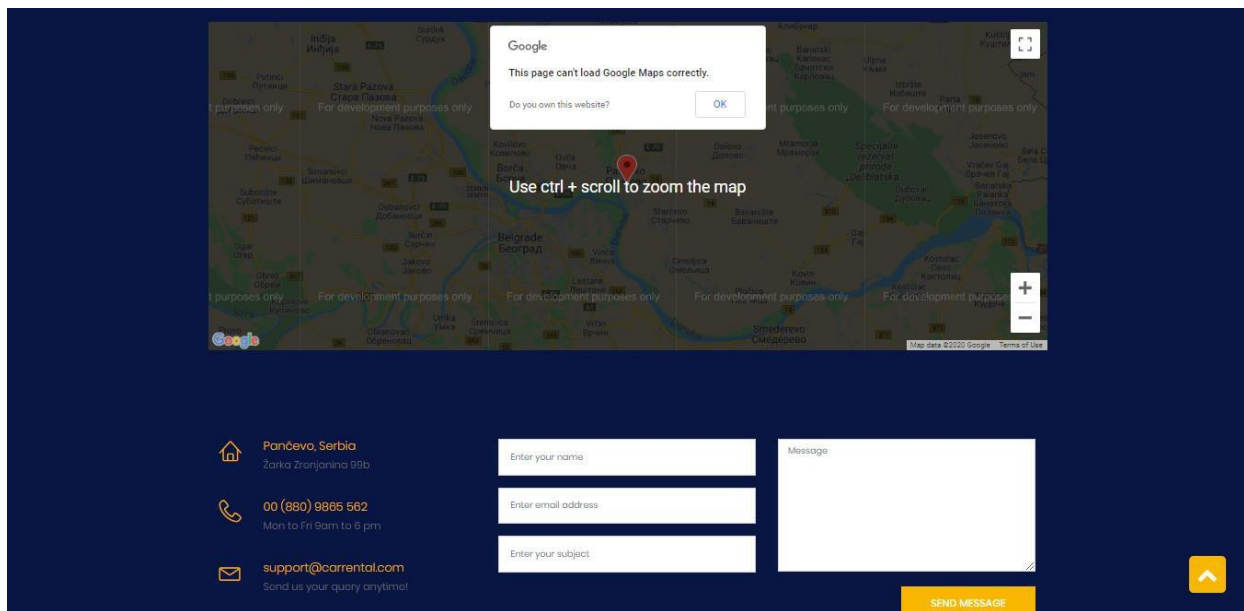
Google
This page can't load Google Maps correctly.
Do you own this website?
OK

Use ctrl + scroll to zoom the map

For development purposes only

Indjija
Stara Pazova
Nova Pazova
Borča
Belgrade
Београд
Pančevo
Starčevo
Smederevo
Смедерево

Map data ©2020 Google Terms of Use

Pančevo, Serbia
Žarka Zrenjanina 99b

00 (880) 9865 562
Mon to Fri 9am to 6 pm

support@carrental.com
Send us your query anytime!

Enter your name
Enter email address
Enter your subject
Message

SEND MESSAGE